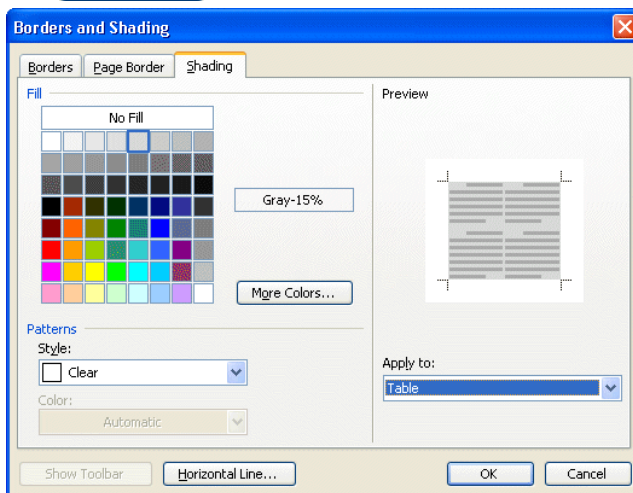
Borders and Shading

Borders | Page Border | Shading

Fill

No Fill

Gray-15%

More Colors...

Preview

Patterns

Style:

Clear

Color:

Automatic

Apply to:

Table

Show Toolbar

Horizontal Line...

OK

Cancel